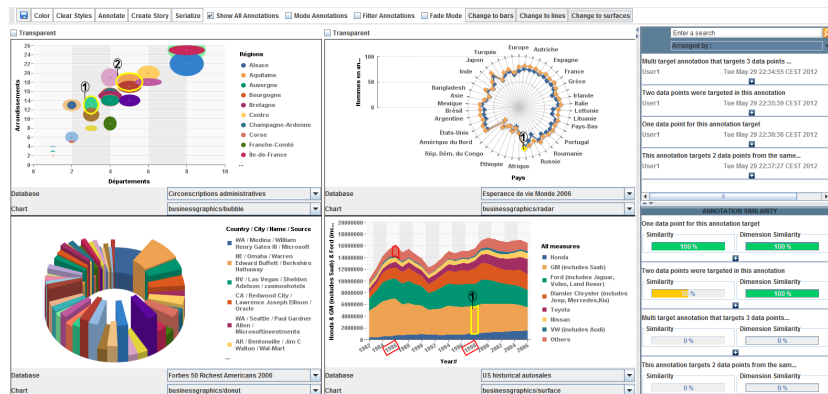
Color Clear Styles Annotate Create Story Serialize Show All Annotations Mode Annotations Filter Annotations Fade Mode Change to bars Change to lines Change to surfaces

Transparent

Régions
Alsace
Aquitaine
Auvergne
Bourgogne
Bretagne
Centre
Champagne-Ardenne
Corse
Franche-Comté
Ile-de-France
...

Arrondissements
Départements

Database Circonscriptions administratives
Chart businessgraphics/bubble

Transparent

Hommes en an...
Turquie Europe Autriche Japon Espagne Inde France Grèce Irlande Italie Lettonie Lituanie Pays-Bas Portugal Roumanie Russie Afrique Ethiopie Rép. Dém. du Congo Amérique du Nord États-Unis Argentine Brésil Mexique Asie Bangladesh
Pays

Database Esperance de vie Monde 2006
Chart businessgraphics/radar

Country / City / Name / Source
WA / Medina / William Henry Gates III / Microsoft
NE / Omaha / Warren Edward Buffett / Berkshire Hathaway
NV / Las Vegas / Sheldon Adelson / casinoshotels
CA / Redwood City / Lawrence Joseph Ellison / Oracle
WA / Seattle / Paul Gardner Allen / Microsoftinvestments
AR / Bentonville / Jim C Walton / Wal-Mart

Database Forbes 50 Richest Americans 2006
Chart businessgraphics/donut

Honda & GM (includes Saab) & Ford (inc...
All measures
Honda
GM (includes Saab)
Ford (includes Jaguar, Volvo, Land Rover)
Diamler Chrysler (includes Jeep, Mercedes,Kia)
Toyota
Nissan
VW (includes Audi)
Others
Year#

Database US historical autosales
Chart businessgraphics/surface

Enter a search
Arranged by :
Multi target annotation that targets 3 data points ...
User1 Tue May 29 22:34:55 CEST 2012
Two data points were targeted in this annotation
User1 Tue May 29 22:35:39 CEST 2012
One data point for this annotation target
User1 Tue May 29 22:36:36 CEST 2012
This annotation targets 2 data points from the same...
User1 Tue May 29 22:37:27 CEST 2012

ANNOTATION SIMILARITY
One data point for this annotation target
Similarity 100 % Dimension Similarity 100 %
Two data points were targeted in this annotation
Similarity 50 % Dimension Similarity 100 %
Multi target annotation that targets 3 data points ...
Similarity 0 % Dimension Similarity 0 %
This annotation targets 2 data points from the sam...
Similarity 0 % Dimension Similarity 0 %